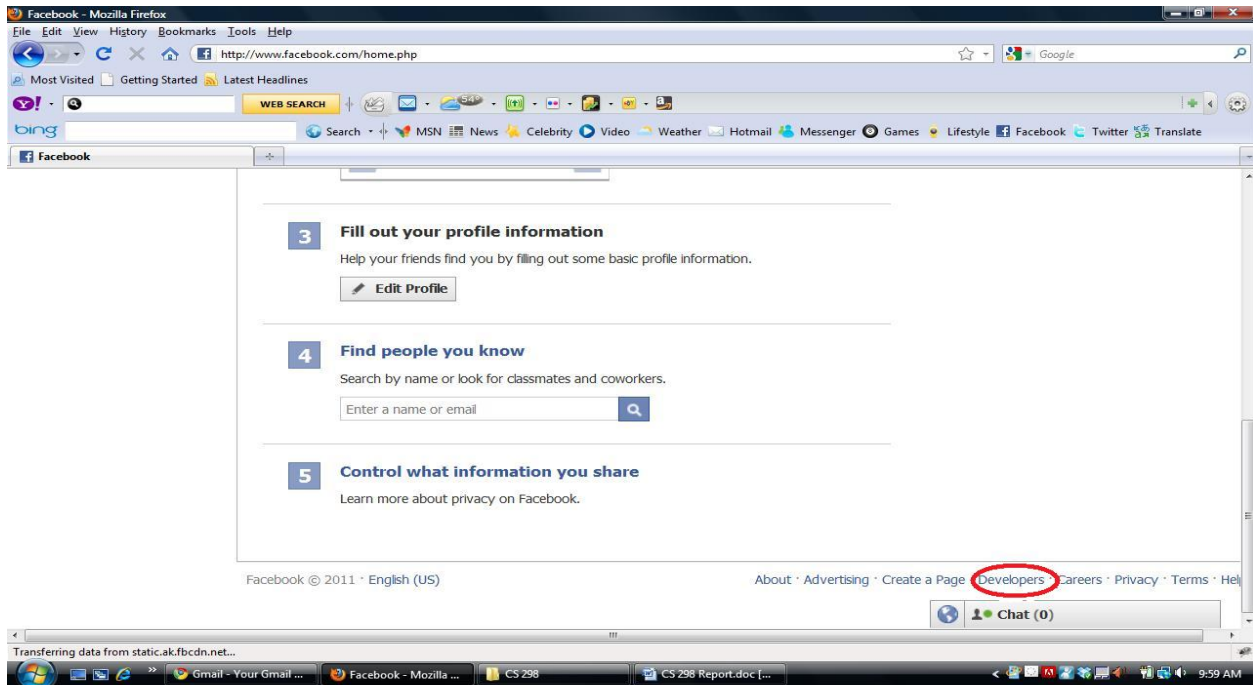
Facebook - Mozilla Firefox

File Edit View History Bookmarks Tools Help

http://www.facebook.com/home.php

Google

Most Visited Getting Started Latest Headlines

WEB SEARCH

bing

Search MSN News Celebrity Video Weather Hotmail Messenger Games Lifestyle Facebook Twitter Translate

Facebook

3 Fill out your profile information

Help your friends find you by filling out some basic profile information.

Edit Profile

4 Find people you know

Search by name or look for classmates and coworkers.

Enter a name or email

5 Control what information you share

Learn more about privacy on Facebook.

Facebook © 2011 · English (US)

About · Advertising · Create a Page · Developers · Careers · Privacy · Terms · Hel

Chat (0)

Transferring data from static.ak.fbcdn.net...

Gmail - Your Gmail ... Facebook - Mozilla ... CS 298 CS 298 Report.doc [...

9:59 AM